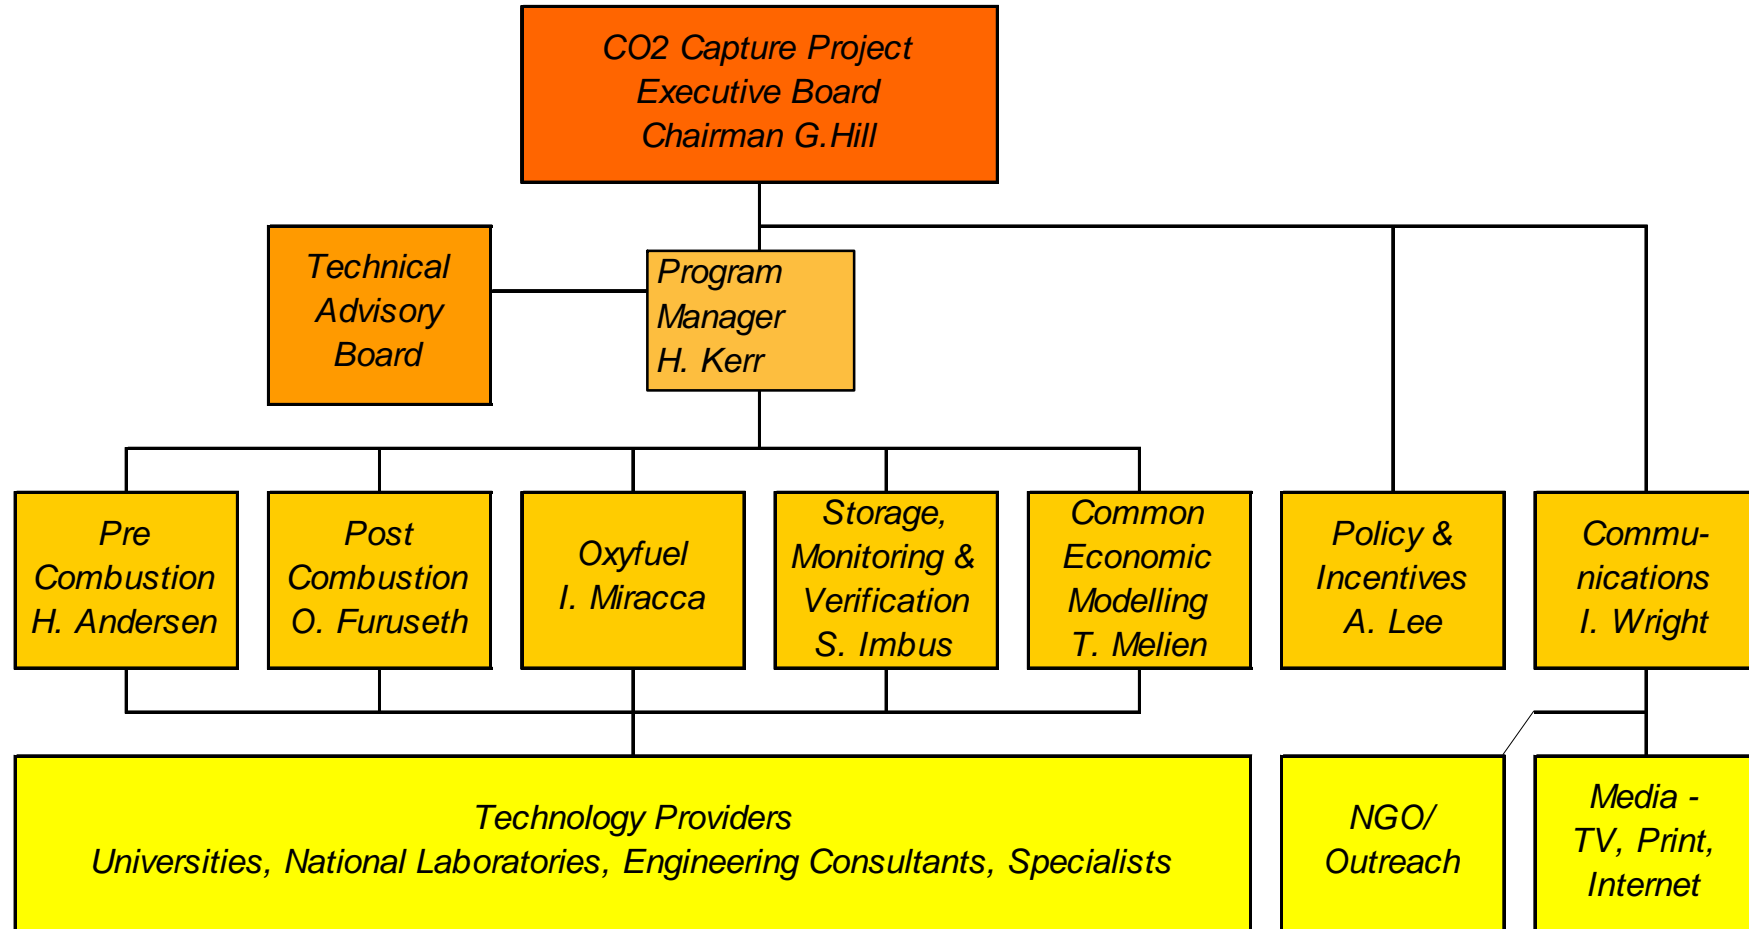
CO2 Capture Project
Executive Board
Chairman G.Hill

Technical Advisory Board

Program Manager
H. Kerr

Pre Combustion
H. Andersen

Post Combustion
O. Furuseth

Oxyfuel
I. Miracca

Storage, Monitoring & Verification
S. Imbus

Common Economic Modelling
T. Melien

Policy & Incentives
A. Lee

Communications
I. Wright

Technology Providers
Universities, National Laboratories, Engineering Consultants, Specialists

NGO/ Outreach

Media - TV, Print, Internet